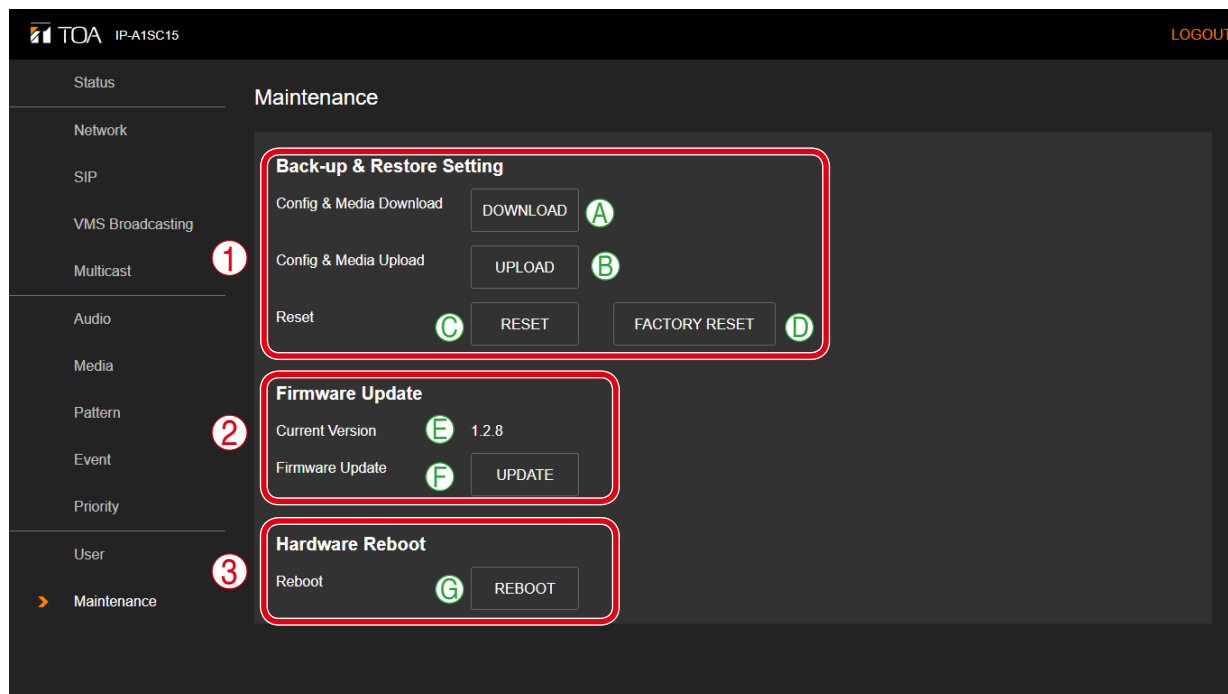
TOA IP-A1SC15

LOGOUT

Status

Network

SIP

VMS Broadcasting

Multicast

Audio

Media

Pattern

Event

Priority

User

Maintenance

Maintenance

① Back-up & Restore Setting

Config & Media Download DOWNLOAD Ⓐ

Config & Media Upload UPLOAD Ⓑ

Reset Ⓒ RESET FACTORY RESET Ⓓ

② Firmware Update

Current Version Ⓔ 1.2.8

Firmware Update Ⓕ UPDATE

③ Hardware Reboot

Reboot Ⓖ REBOOT